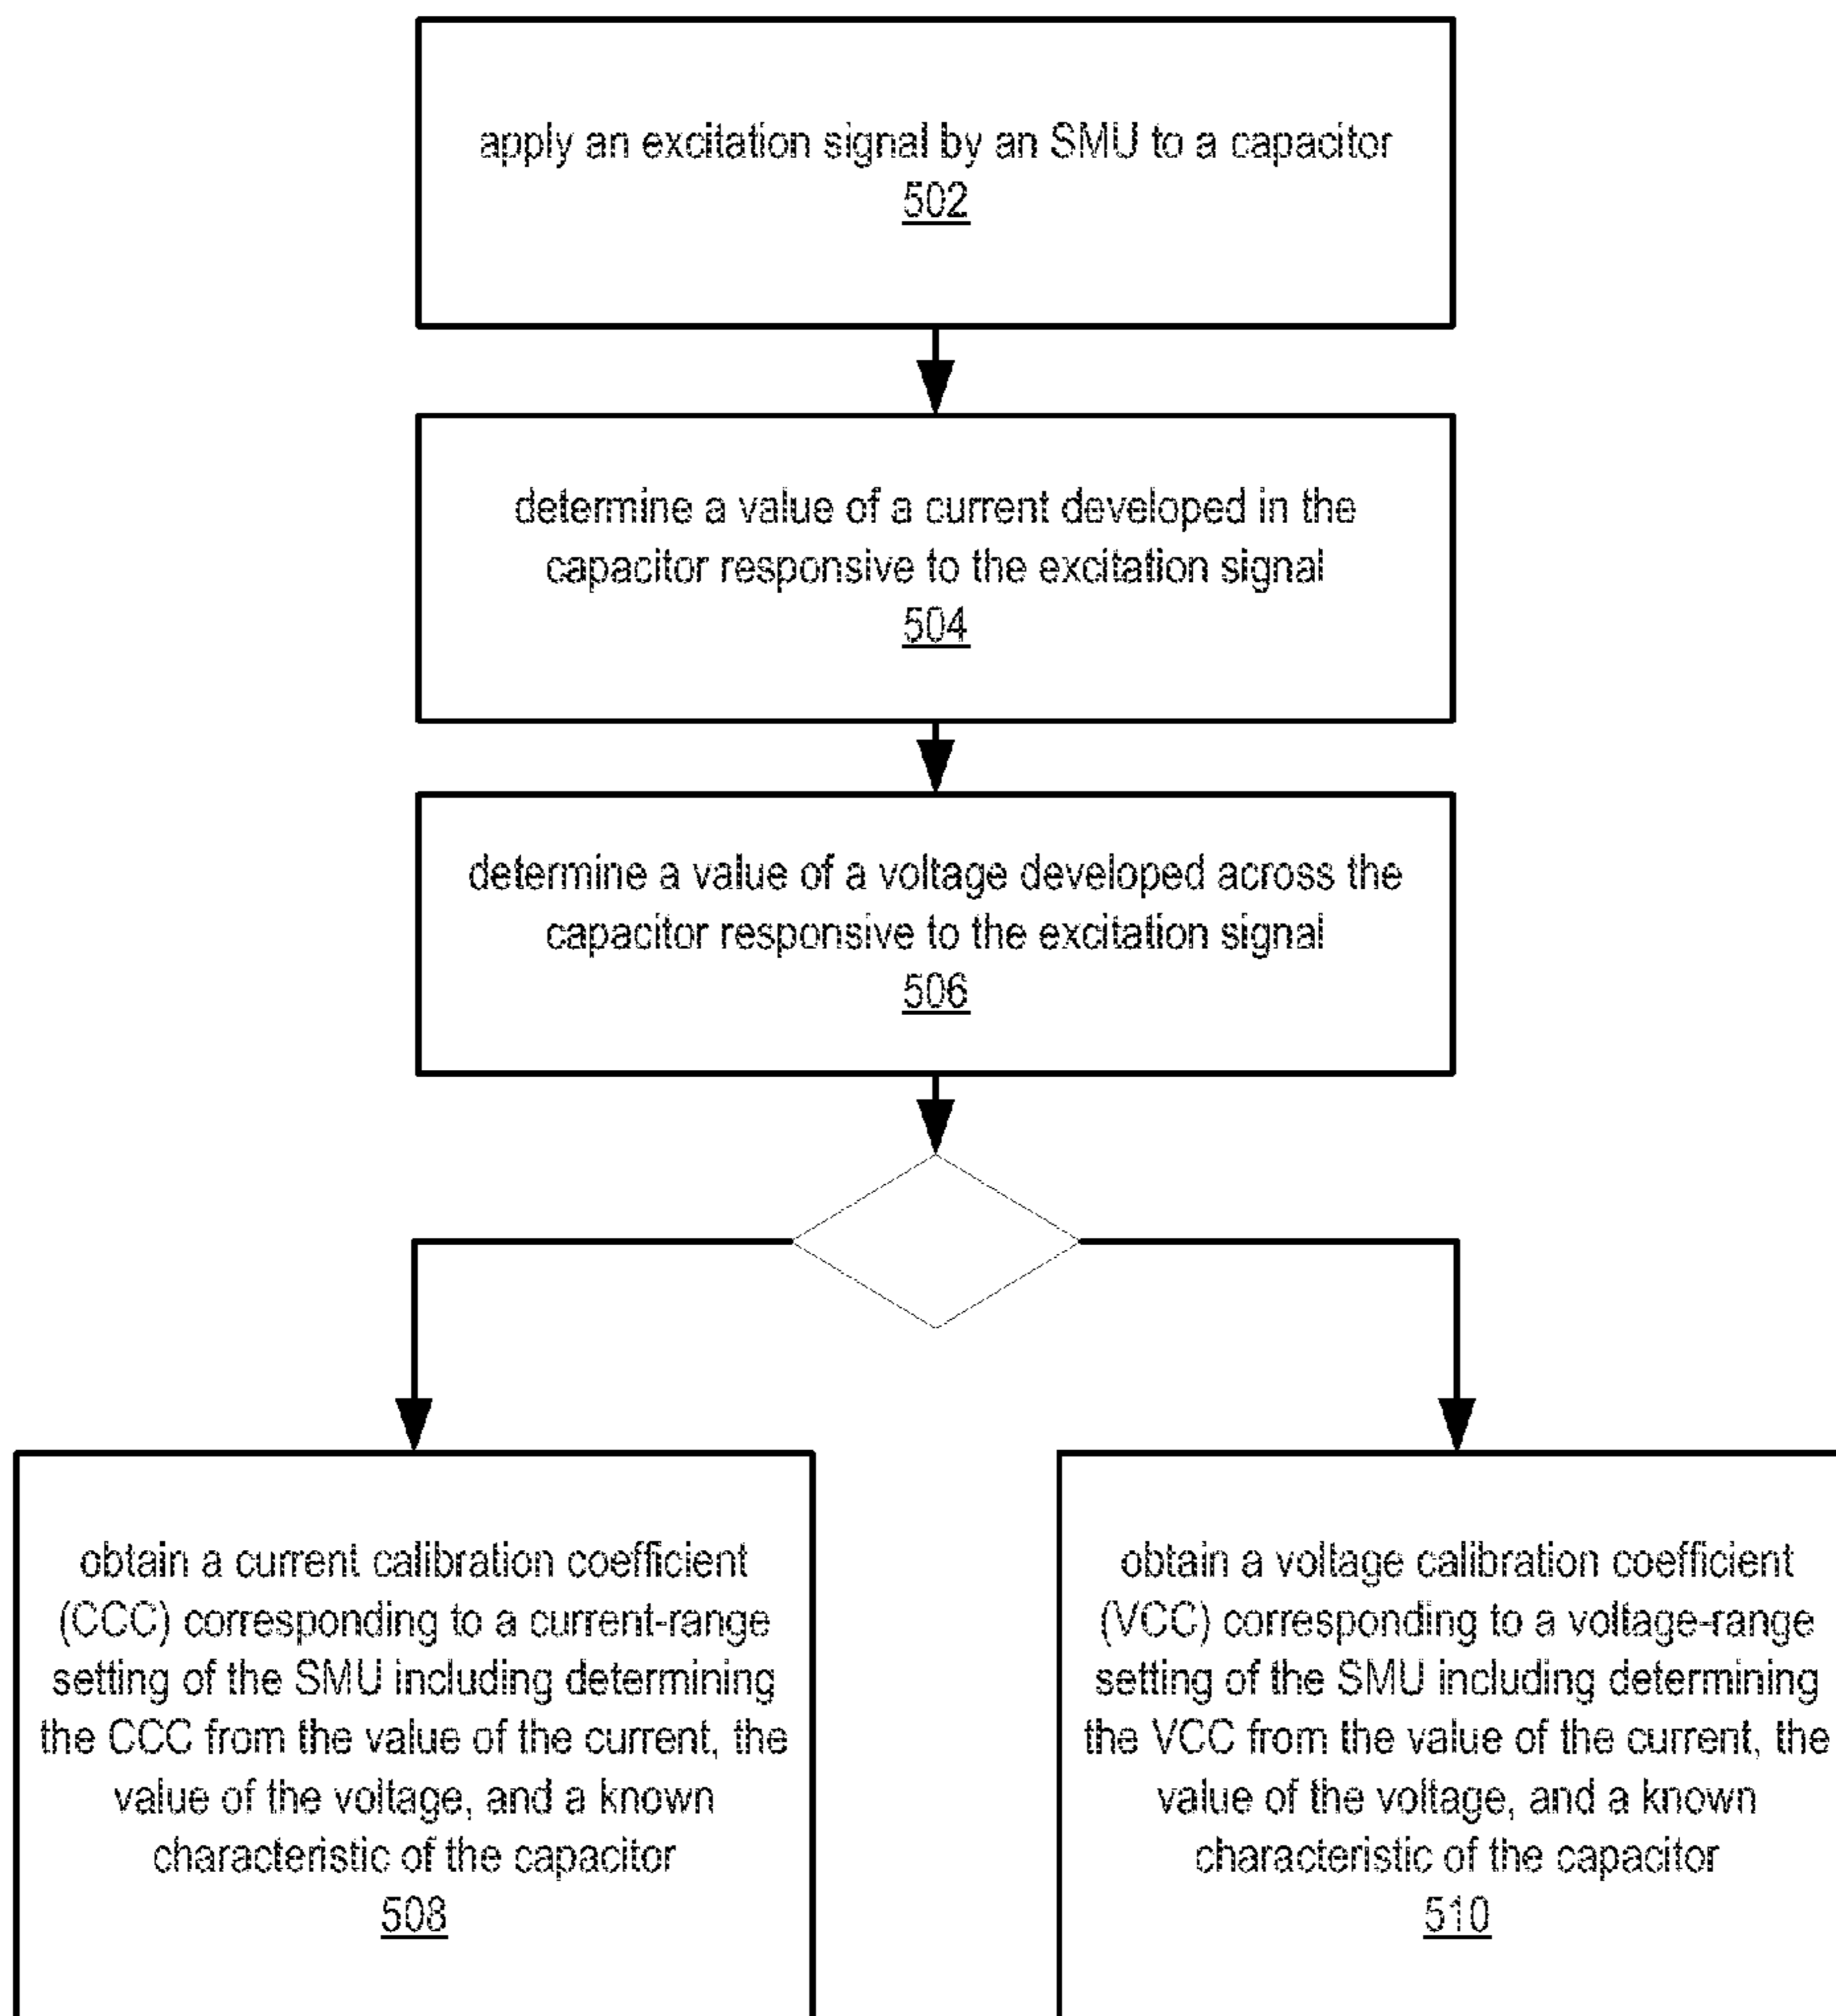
apply an excitation signal by an SMU to a capacitor
502

determine a value of a current developed in the capacitor responsive to the excitation signal
504

determine a value of a voltage developed across the capacitor responsive to the excitation signal
506

obtain a current calibration coefficient (CCC) corresponding to a current-range setting of the SMU including determining the CCC from the value of the current, the value of the voltage, and a known characteristic of the capacitor
508

obtain a voltage calibration coefficient (VCC) corresponding to a voltage-range setting of the SMU including determining the VCC from the value of the current, the value of the voltage, and a known characteristic of the capacitor
510